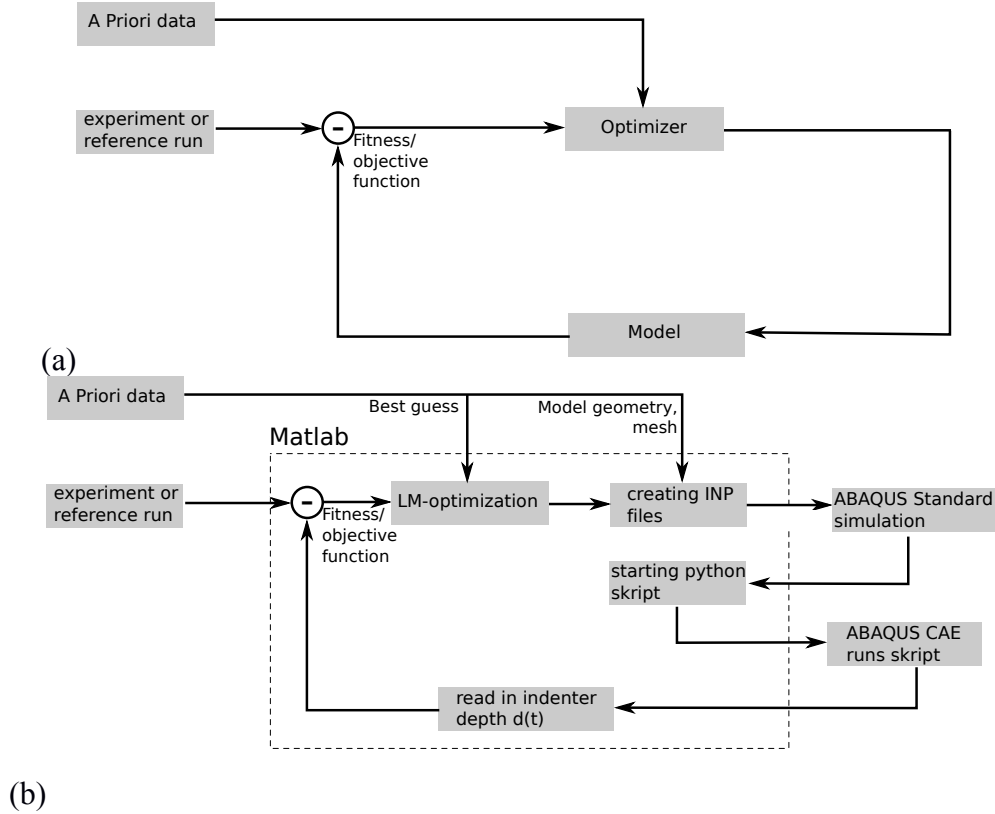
A Priori data

experiment or reference run

-

Fitness/ objective function

Optimizer

Model

(a)

A Priori data

Best guess

Model geometry, mesh

Matlab

experiment or reference run

-

Fitness/ objective function

LM-optimization

creating INP files

ABAQUS Standard simulation

starting python skript

ABAQUS CAE runs skript

read in indenter depth d(t)

(b)